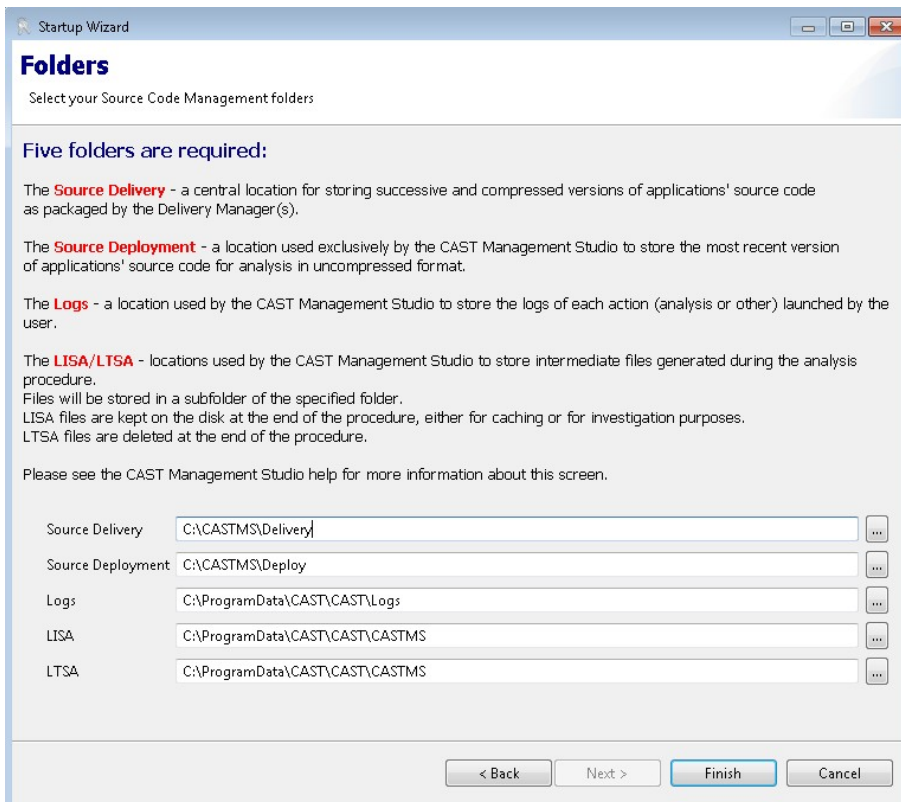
Startup Wizard

Folders

Select your Source Code Management folders

Five folders are required:

The Source Delivery - a central location for storing successive and compressed versions of applications' source code as packaged by the Delivery Manager(s).

The Source Deployment - a location used exclusively by the CAST Management Studio to store the most recent version of applications' source code for analysis in uncompressed format.

The Logs - a location used by the CAST Management Studio to store the logs of each action (analysis or other) launched by the user.

The LISA/LTSA - locations used by the CAST Management Studio to store intermediate files generated during the analysis procedure.
Files will be stored in a subfolder of the specified folder.
LISA files are kept on the disk at the end of the procedure, either for caching or for investigation purposes.
LTSA files are deleted at the end of the procedure.

Please see the CAST Management Studio help for more information about this screen.

Source Delivery C:\CASTMS\Delivery ...
Source Deployment C:\CASTMS\Deploy ...
Logs C:\ProgramData\CAST\CAST\Logs ...
LISA C:\ProgramData\CAST\CAST\CASTMS ...
LTSA C:\ProgramData\CAST\CAST\CASTMS ...

< Back Next > Finish Cancel